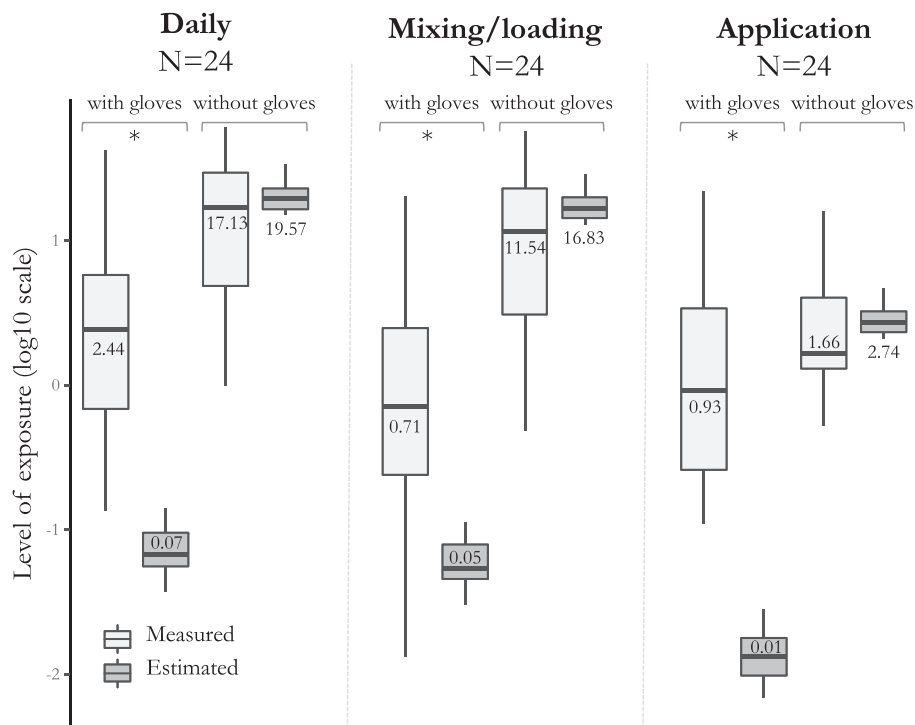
Daily
N=24

Mixing/loading
N=24

Application
N=24

with gloves without gloves

*

17.13 19.57

2.44

0.07

with gloves without gloves

*

11.54 16.83

0.71

0.05

with gloves without gloves

*

1.66 2.74

0.93

0.01

Level of exposure (log10 scale)

1

0

-1

-2

Measured
Estimated